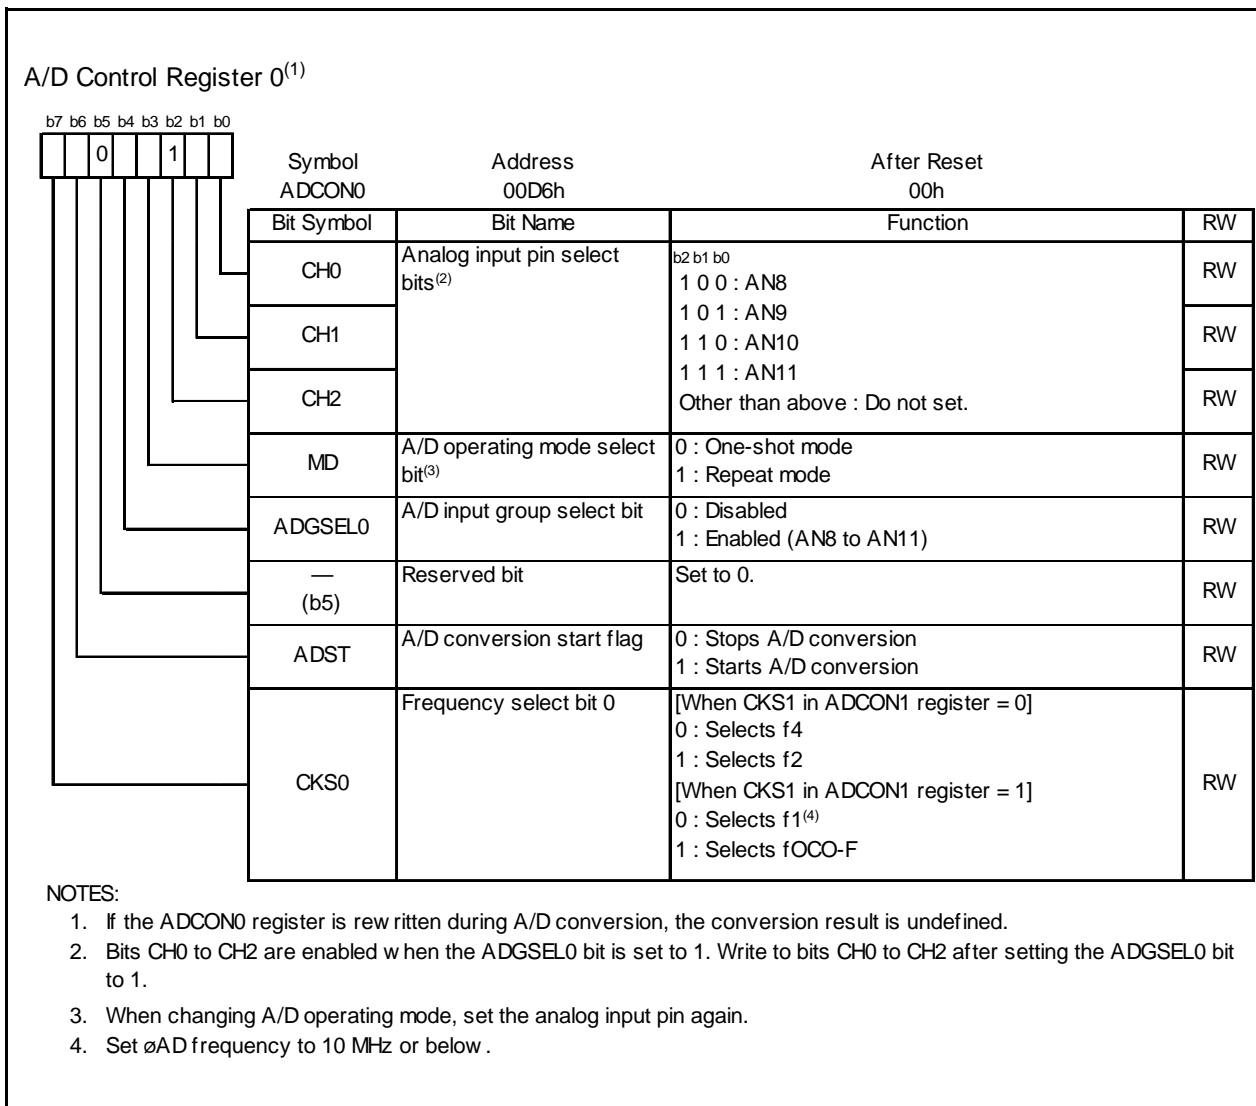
A/D Control Register 0$^{(1)}$

b7 b6 b5 b4 b3 b2 b1 b0

0 1

| Symbol | Address | After Reset |
|---|---|---|
| ADCON0 | 00D6h | 00h |

| Bit Symbol | Bit Name | Function | RW |
|---|---|---|---|
| CH0 | Analog input pin select bits$^{(2)}$ | b2 b1 b0<br>1 0 0 : AN8<br>1 0 1 : AN9<br>1 1 0 : AN10<br>1 1 1 : AN11<br>Other than above : Do not set. | RW |
| CH1 | | | RW |
| CH2 | | | RW |
| MD | A/D operating mode select bit$^{(3)}$ | 0 : One-shot mode<br>1 : Repeat mode | RW |
| ADGSEL0 | A/D input group select bit | 0 : Disabled<br>1 : Enabled (AN8 to AN11) | RW |
| — (b5) | Reserved bit | Set to 0. | RW |
| ADST | A/D conversion start flag | 0 : Stops A/D conversion<br>1 : Starts A/D conversion | RW |
| CKS0 | Frequency select bit 0 | [When CKS1 in ADCON1 register = 0]<br>0 : Selects f4<br>1 : Selects f2<br>[When CKS1 in ADCON1 register = 1]<br>0 : Selects f1$^{(4)}$<br>1 : Selects fOCO-F | RW |

NOTES:
1. If the ADCON0 register is rewritten during A/D conversion, the conversion result is undefined.
2. Bits CH0 to CH2 are enabled when the ADGSEL0 bit is set to 1. Write to bits CH0 to CH2 after setting the ADGSEL0 bit to 1.
3. When changing A/D operating mode, set the analog input pin again.
4. Set øAD frequency to 10 MHz or below.